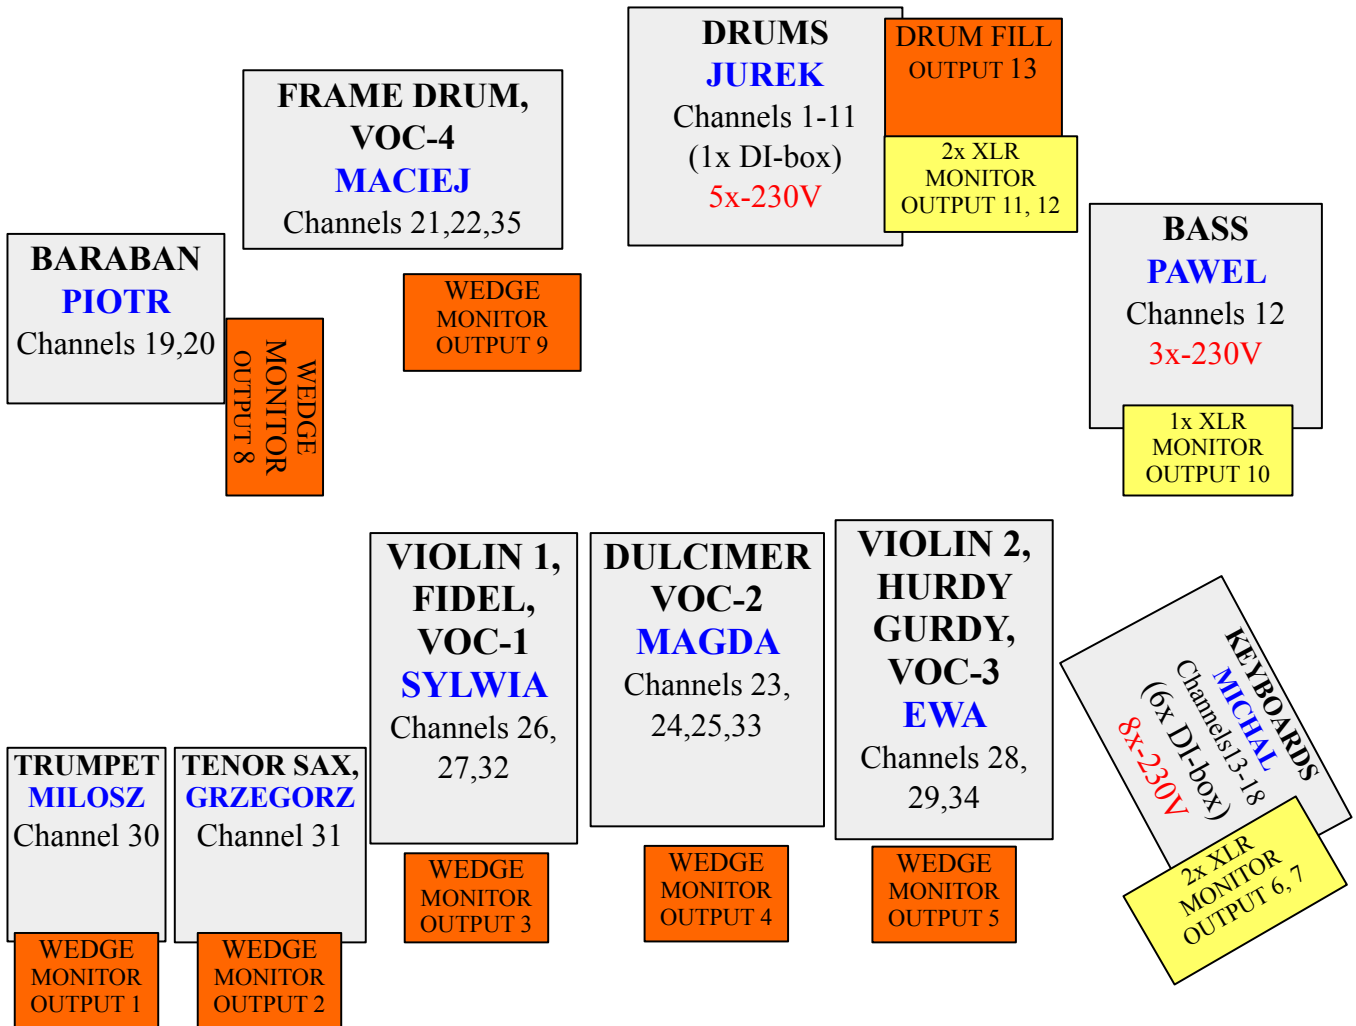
DRUMS
JUREK
Channels 1-11
(1x DI-box)
5x-230V

DRUM FILL
OUTPUT 13

2x XLR
MONITOR
OUTPUT 11, 12

FRAME DRUM,
VOC-4
MACIEJ
Channels 21,22,35

WEDGE
MONITOR
OUTPUT 9

BARABAN
PIOTR
Channels 19,20

WEDGE
MONITOR
OUTPUT 8

BASS
PAWEL
Channels 12
3x-230V

1x XLR
MONITOR
OUTPUT 10

VIOLIN 1,
FIDEL,
VOC-1
SYLWIA
Channels 26,
27,32

DULCIMER
VOC-2
MAGDA
Channels 23,
24,25,33

VIOLIN 2,
HURDY
GURDY,
VOC-3
EWA
Channels 28,
29,34

KEYBOARDS
MICHAL
Channels13-18
(6x DI-box)
8x-230V

2x XLR
MONITOR
OUTPUT 6, 7

TRUMPET
MILOSZ
Channel 30

TENOR SAX,
GRZEGORZ
Channel 31

WEDGE
MONITOR
OUTPUT 3

WEDGE
MONITOR
OUTPUT 4

WEDGE
MONITOR
OUTPUT 5

WEDGE
MONITOR
OUTPUT 1

WEDGE
MONITOR
OUTPUT 2